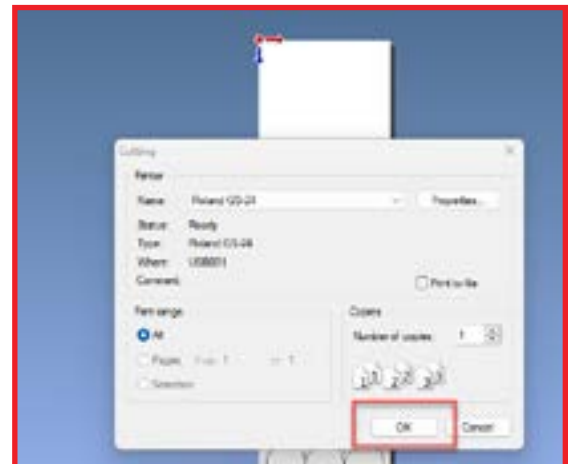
1

Cutting

Printer

Name: Roland GS-24

Properties...

Status: Ready

Type: Roland GS-24

Where: USB001

Comment:

Print to file

Print range

All

Pages from: 1 to: 1

Selection

Copies

Number of copies: 1

1 1 2 2 3 3

OK

Cancel